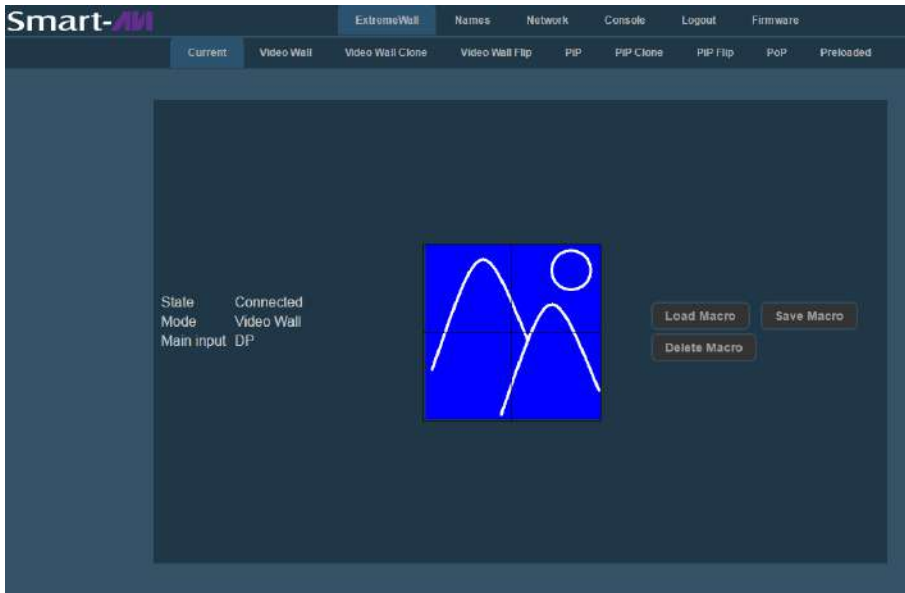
Smart-AVI

ExtremeWall Names Network Console Logout Firmware

Current Video Wall Video Wall Clone Video Wall Flip PIP PIP Clone PIP Flip PoP Preloaded

State Connected
Mode Video Wall
Main input DP

Load Macro Save Macro
Delete Macro